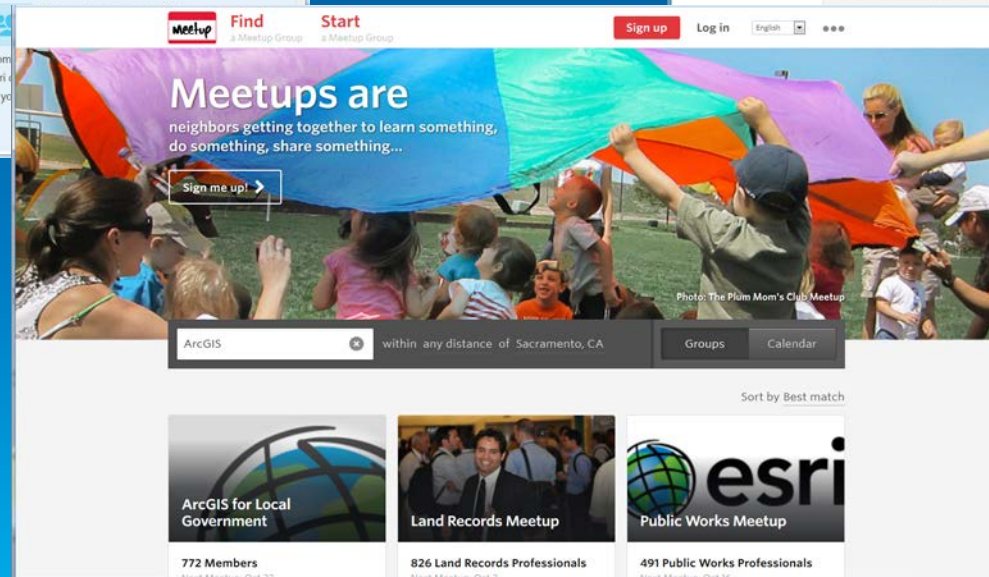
Meetup Find a Meetup Group Start a Meetup Group Sign up Log in English ●●●

Meetups are
neighbors getting together to learn something, do something, share something...

Sign me up!

Photo: The Plum Mom's Club Meetup

ArcGIS within any distance of Sacramento, CA Groups Calendar

Sort by Best match

ArcGIS for Local Government
772 Members

Land Records Meetup
826 Land Records Professionals

esri
Public Works Meetup
491 Public Works Professionals